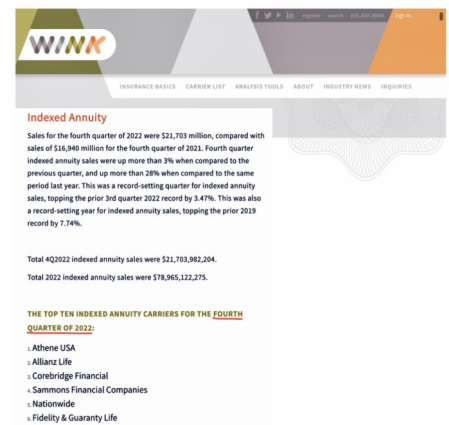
f y in | register | search | 865.688.WINK | sign in

WINK

INSURANCE BASICS CARRIER LIST ANALYSIS TOOLS ABOUT INDUSTRY NEWS INQUIRIES

Indexed Annuity

Sales for the fourth quarter of 2022 were $21,703 million, compared with sales of $16,940 million for the fourth quarter of 2021. Fourth quarter indexed annuity sales were up more than 3% when compared to the previous quarter, and up more than 28% when compared to the same period last year. This was a record-setting quarter for indexed annuity sales, topping the prior 3rd quarter 2022 record by 3.47%. This was also a record-setting year for indexed annuity sales, topping the prior 2019 record by 7.74%.

Total 4Q2022 indexed annuity sales were $21,703,982,204.

Total 2022 indexed annuity sales were $78,965,122,275.

THE TOP TEN INDEXED ANNUITY CARRIERS FOR THE FOURTH QUARTER OF 2022:

1. Athene USA
2. Allianz Life
3. Corebridge Financial
4. Sammons Financial Companies
5. Nationwide
6. Fidelity & Guaranty Life